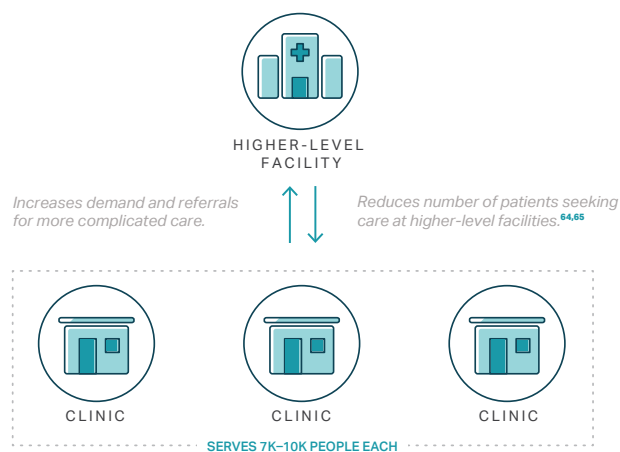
HIGHER-LEVEL FACILITY

Increases demand and referrals for more complicated care.

Reduces number of patients seeking care at higher-level facilities.$^{64,65}$

CLINIC

CLINIC

CLINIC

SERVES 7K–10K PEOPLE EACH